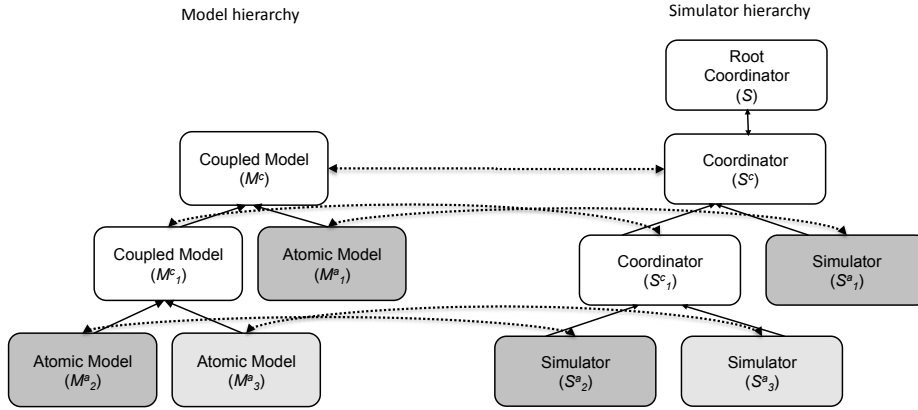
Model hierarchy

Simulator hierarchy

Root Coordinator ($S$)

Coupled Model ($M^c$)

Coordinator ($S^c$)

Coupled Model ($M^c_1$)

Atomic Model ($M^a_1$)

Coordinator ($S^c_1$)

Simulator ($S^a_1$)

Atomic Model ($M^a_2$)

Atomic Model ($M^a_3$)

Simulator ($S^a_2$)

Simulator ($S^a_3$)